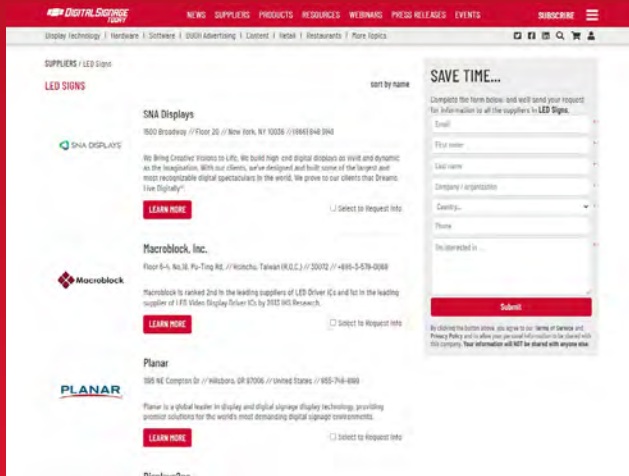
DIGITAL SIGNAGE TODAY

NEWS SUPPLIERS PRODUCTS RESOURCES WEBINARS PRESS RELEASES EVENTS SUBSCRIBE

Display Technology | Hardware | Software | DOOH Advertising | Content | Retail | Restaurants | More Topics

SUPPLIERS / LED Signs

LED SIGNS

sort by name

SNA Displays

1500 Broadway // Floor 20 // New York, NY 10036 // (866) 848 5943

SNA DISPLAYS

We Bring Creative Visions to Life. We build high-end digital displays as vivid and dynamic as the imagination. With our clients, we've designed and built some of the largest and most recognizable digital spectaculars in the world. We prove to our clients that Dreams Live Digitally®.

LEARN MORE

Select to Request Info

Macroblock, Inc.

Floor 6-4, No.18, Pu-Ting Rd. // Hsinchu, Taiwan (R.O.C.) // 30072 // +886-3-579-0068

Macroblock

Macroblock is ranked 2nd in the leading suppliers of LED Driver ICs and 1st in the leading supplier of LED Video Display Driver ICs by 2022 IHS Research.

LEARN MORE

Select to Request Info

Planar

1195 NE Compton Dr // Hillsboro, OR 97006 // United States // 866-714-4965

PLANAR

Planar is a global leader in display and digital signage display technology, providing premier solutions for the world's most demanding digital signage environments.

LEARN MORE

Select to Request Info

SAVE TIME...

Complete the form below and we'll send your request for information to all the suppliers in LED Signs.

Email

First name

Last name

Company / organization

Country...

Phone

I'm interested in ...

Submit

By clicking the button above, you agree to our Terms of Service and Privacy Policy and to allow your personal information to be shared with this company. Your information will NOT be shared with anyone else.